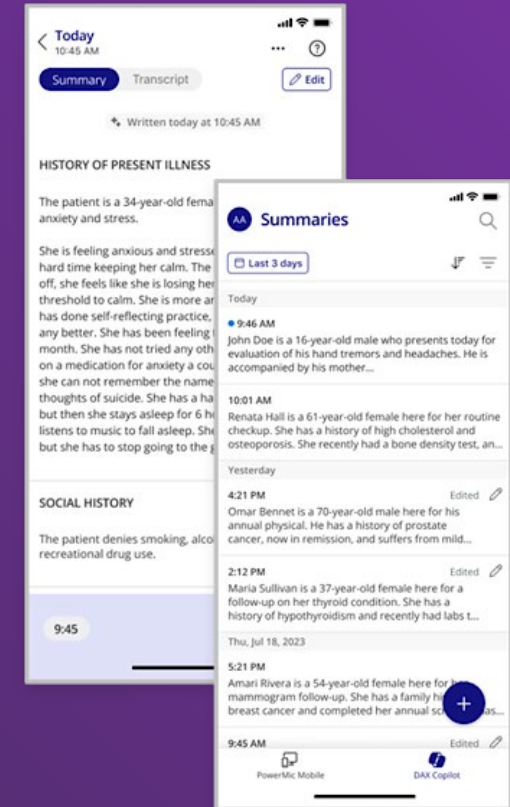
Today
10:45 AM

Summary Transcript

Edit

Written today at 10:45 AM

HISTORY OF PRESENT ILLNESS

The patient is a 34-year-old fema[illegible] anxiety and stress.

She is feeling anxious and stress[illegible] hard time keeping her calm. The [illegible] off, she feels like she is losing he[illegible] threshold to calm. She is more a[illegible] She has done self-reflecting practice, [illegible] any better. She has been feeling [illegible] month. She has not tried any oth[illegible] on a medication for anxiety a cou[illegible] she can not remember the name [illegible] thoughts of suicide. She has a h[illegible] but then she stays asleep for 6 h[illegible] listens to music to fall asleep. She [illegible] but she has to stop going to the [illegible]

SOCIAL HISTORY

The patient denies smoking, alco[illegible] recreational drug use.

9:45

AA Summaries

Last 3 days

Today

9:46 AM
John Doe is a 16-year-old male who presents today for evaluation of his hand tremors and headaches. He is accompanied by his mother...

10:01 AM
Renata Hall is a 61-year-old female here for her routine checkup. She has a history of high cholesterol and osteoporosis. She recently had a bone density test, an...

Yesterday

4:21 PM Edited
Omar Bennet is a 70-year-old male here for his annual physical. He has a history of prostate cancer, now in remission, and suffers from mild...

2:12 PM Edited
Maria Sullivan is a 37-year-old female here for a follow-up on her thyroid condition. She has a history of hypothyroidism and recently had labs t...

Thu, Jul 18, 2023

5:21 PM
Amari Rivera is a 54-year-old female here for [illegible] mammogram follow-up. She has a family hi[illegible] breast cancer and completed her annual sc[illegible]as...

9:45 AM Edited

PowerMic Mobile DAX Copilot